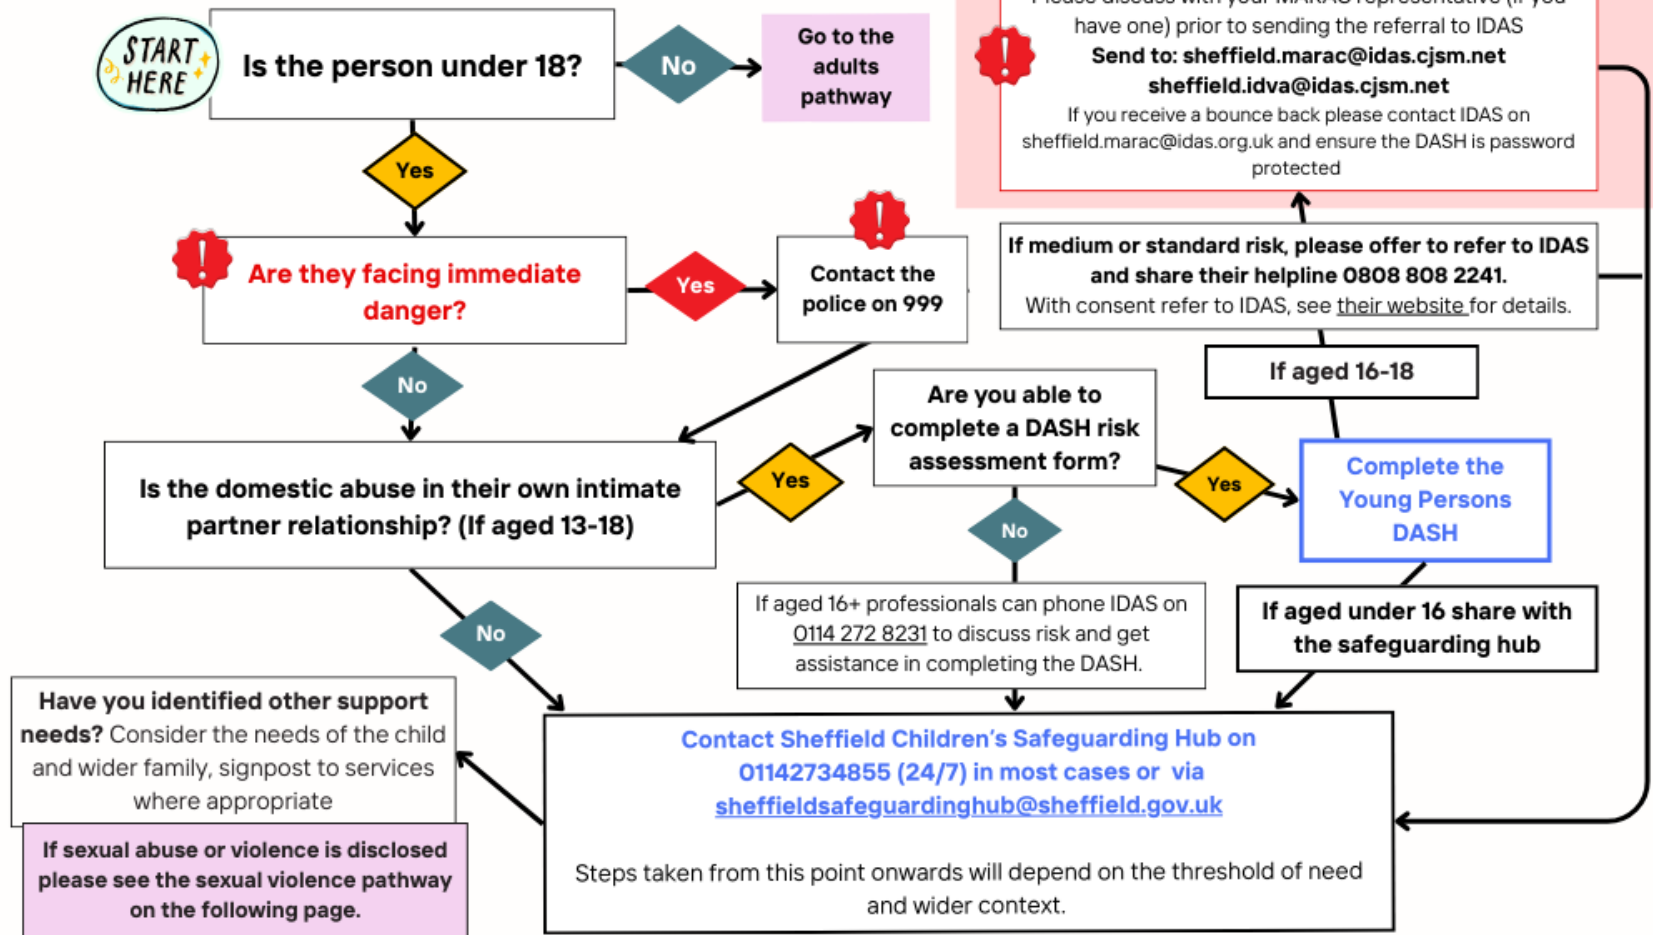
START HERE

Is the person under 18?

No

Go to the adults pathway

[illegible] have one) prior to sending the referral to IDAS
Send to: sheffield.marac@idas.cjsm.net
sheffield.idva@idas.cjsm.net
If you receive a bounce back please contact IDAS on sheffield.marac@idas.org.uk and ensure the DASH is password protected

Yes

Are they facing immediate danger?

Yes

Contact the police on 999

If medium or standard risk, please offer to refer to IDAS and share their helpline 0808 808 2241.
With consent refer to IDAS, see their website for details.

No

If aged 16-18

Are you able to complete a DASH risk assessment form?

Is the domestic abuse in their own intimate partner relationship? (If aged 13-18)

Yes

Yes

Complete the Young Persons DASH

No

If aged 16+ professionals can phone IDAS on 0114 272 8231 to discuss risk and get assistance in completing the DASH.

If aged under 16 share with the safeguarding hub

No

Have you identified other support needs? Consider the needs of the child and wider family, signpost to services where appropriate

Contact Sheffield Children's Safeguarding Hub on 01142734855 (24/7) in most cases or via sheffieldsafeguardinghub@sheffield.gov.uk

Steps taken from this point onwards will depend on the threshold of need and wider context.

If sexual abuse or violence is disclosed please see the sexual violence pathway on the following page.